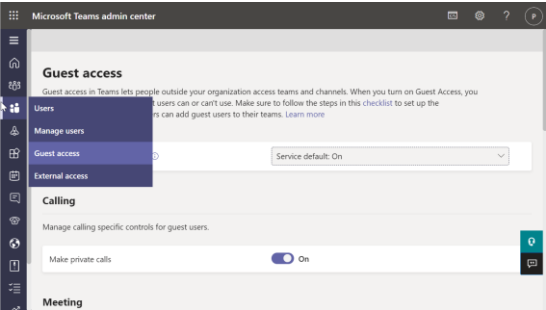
Microsoft Teams admin center

P

Guest access

Guest access in Teams lets people outside your organization access teams and channels. When you turn on Guest Access, you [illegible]t users can or can't use. Make sure to follow the steps in this checklist to set up the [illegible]rs can add guest users to their teams. Learn more

Users

Manage users

Guest access

External access

Service default: On

Calling

Manage calling specific controls for guest users.

Make private calls

On

Meeting